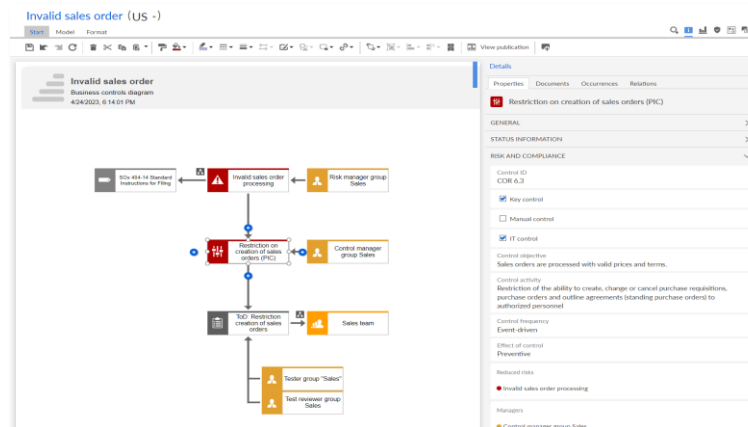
Invalid sales order (US -)

Start Model Format

View publication

Invalid sales order
Business controls diagram
4/24/2023, 6:14:01 PM

SOx 404-14 Standard Instructions for Filing

Invalid sales order processing

Risk manager group Sales

Restriction on creation of sales orders (PIC)

Control manager group Sales

ToD: Restriction creation of sales orders

Sales team

Tester group "Sales"

Test reviewer group Sales

Details

Properties Documents Occurrences Relations

Restriction on creation of sales orders (PIC)

GENERAL

STATUS INFORMATION

RISK AND COMPLIANCE

Control ID
COR 6.3

Key control

Manual control

IT control

Control objective
Sales orders are processed with valid prices and terms.

Control activity
Restriction of the ability to create, change or cancel purchase requisitions, purchase orders and outline agreements (standing purchase orders) to authorized personnel

Control frequency
Event-driven

Effect of control
Preventive

Reduced risks

Invalid sales order processing

Managers

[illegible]